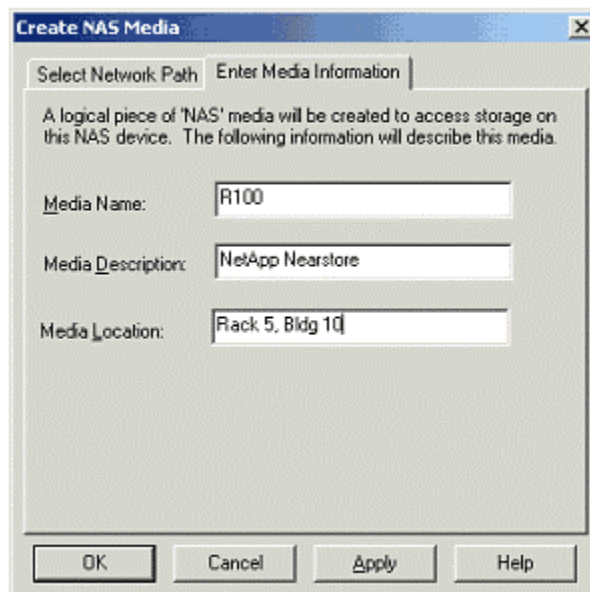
Create NAS Media

×

Select Network Path

Enter Media Information

A logical piece of 'NAS' media will be created to access storage on this NAS device. The following information will describe this media.

Media Name:
R100

Media Description:
NetApp Nearstore

Media Location:
Rack 5, Bldg 10

OK
Cancel
Apply
Help